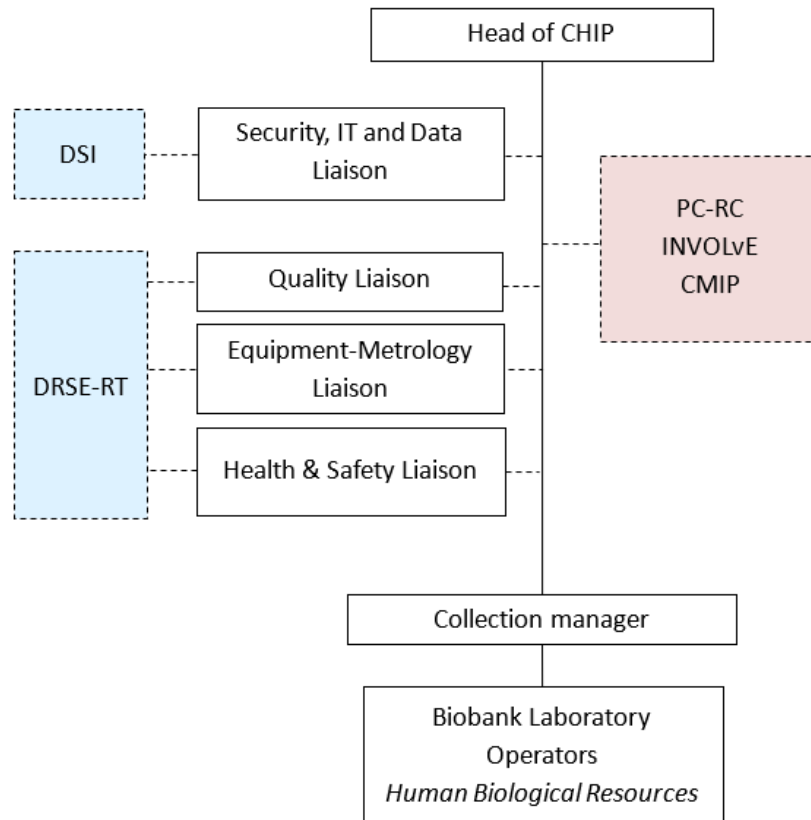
Head of CHIP

DSI

Security, IT and Data Liaison

PC-RC
INVOLvE
CMIP

DRSE-RT

Quality Liaison

Equipment-Metrology Liaison

Health & Safety Liaison

Collection manager

Biobank Laboratory Operators
*Human Biological Resources*